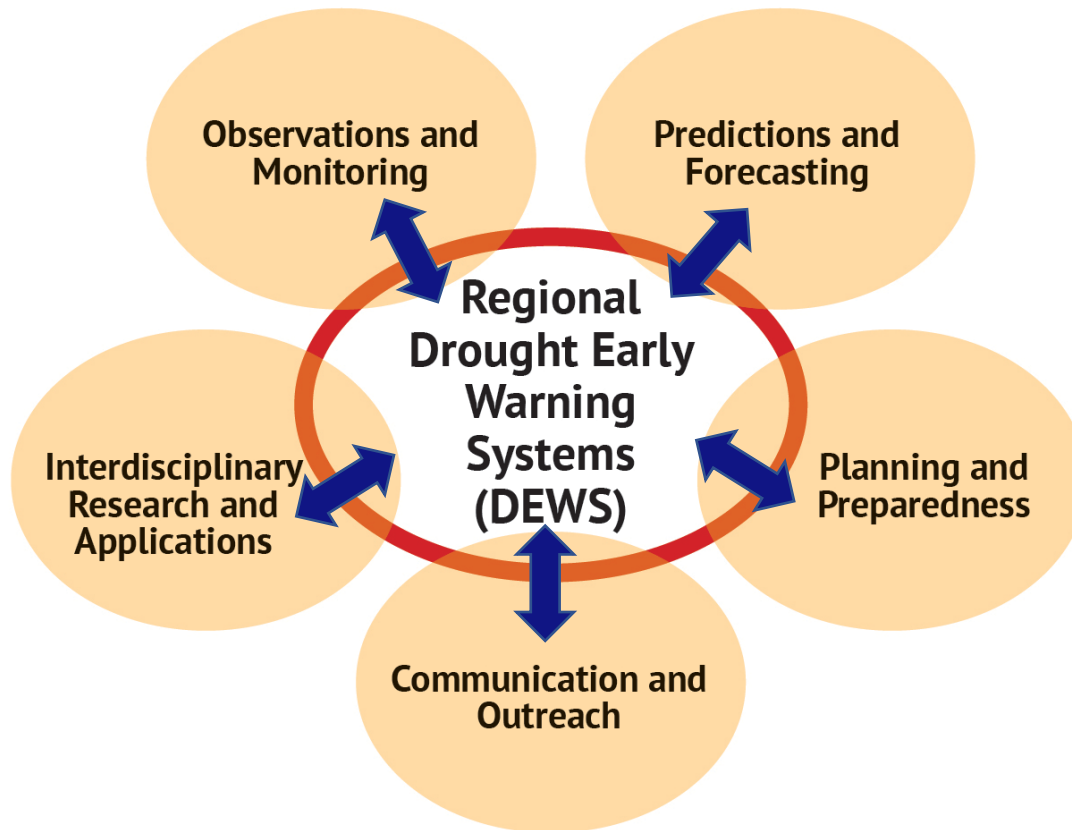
Observations and Monitoring

Predictions and Forecasting

Regional Drought Early Warning Systems (DEWS)

Interdisciplinary Research and Applications

Planning and Preparedness

Communication and Outreach